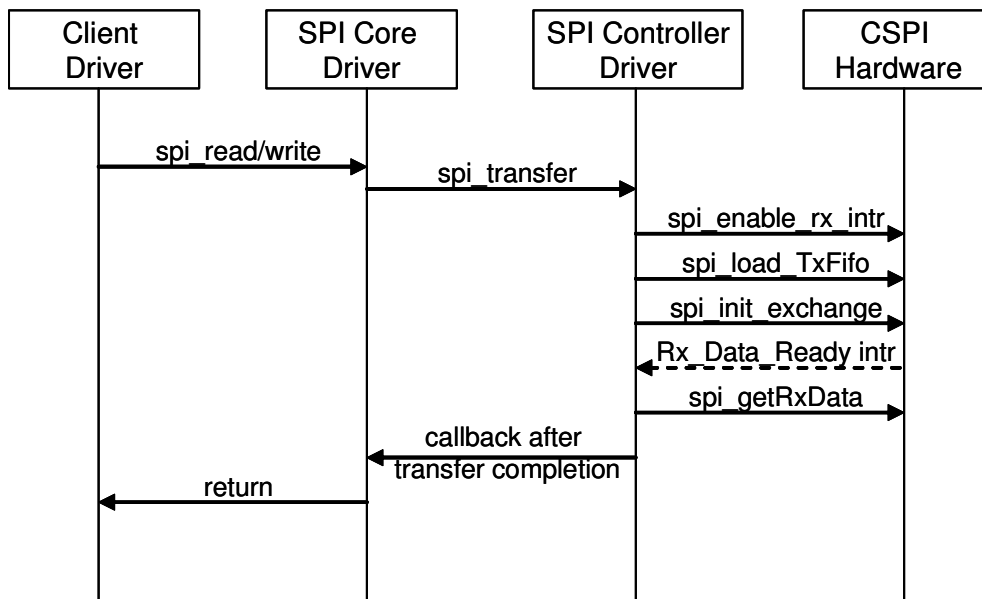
Client Driver

SPI Core Driver

SPI Controller Driver

CSPI Hardware

spi_read/write

spi_transfer

spi_enable_rx_intr

spi_load_TxFifo

spi_init_exchange

Rx_Data_Ready intr

spi_getRxData

callback after transfer completion

return